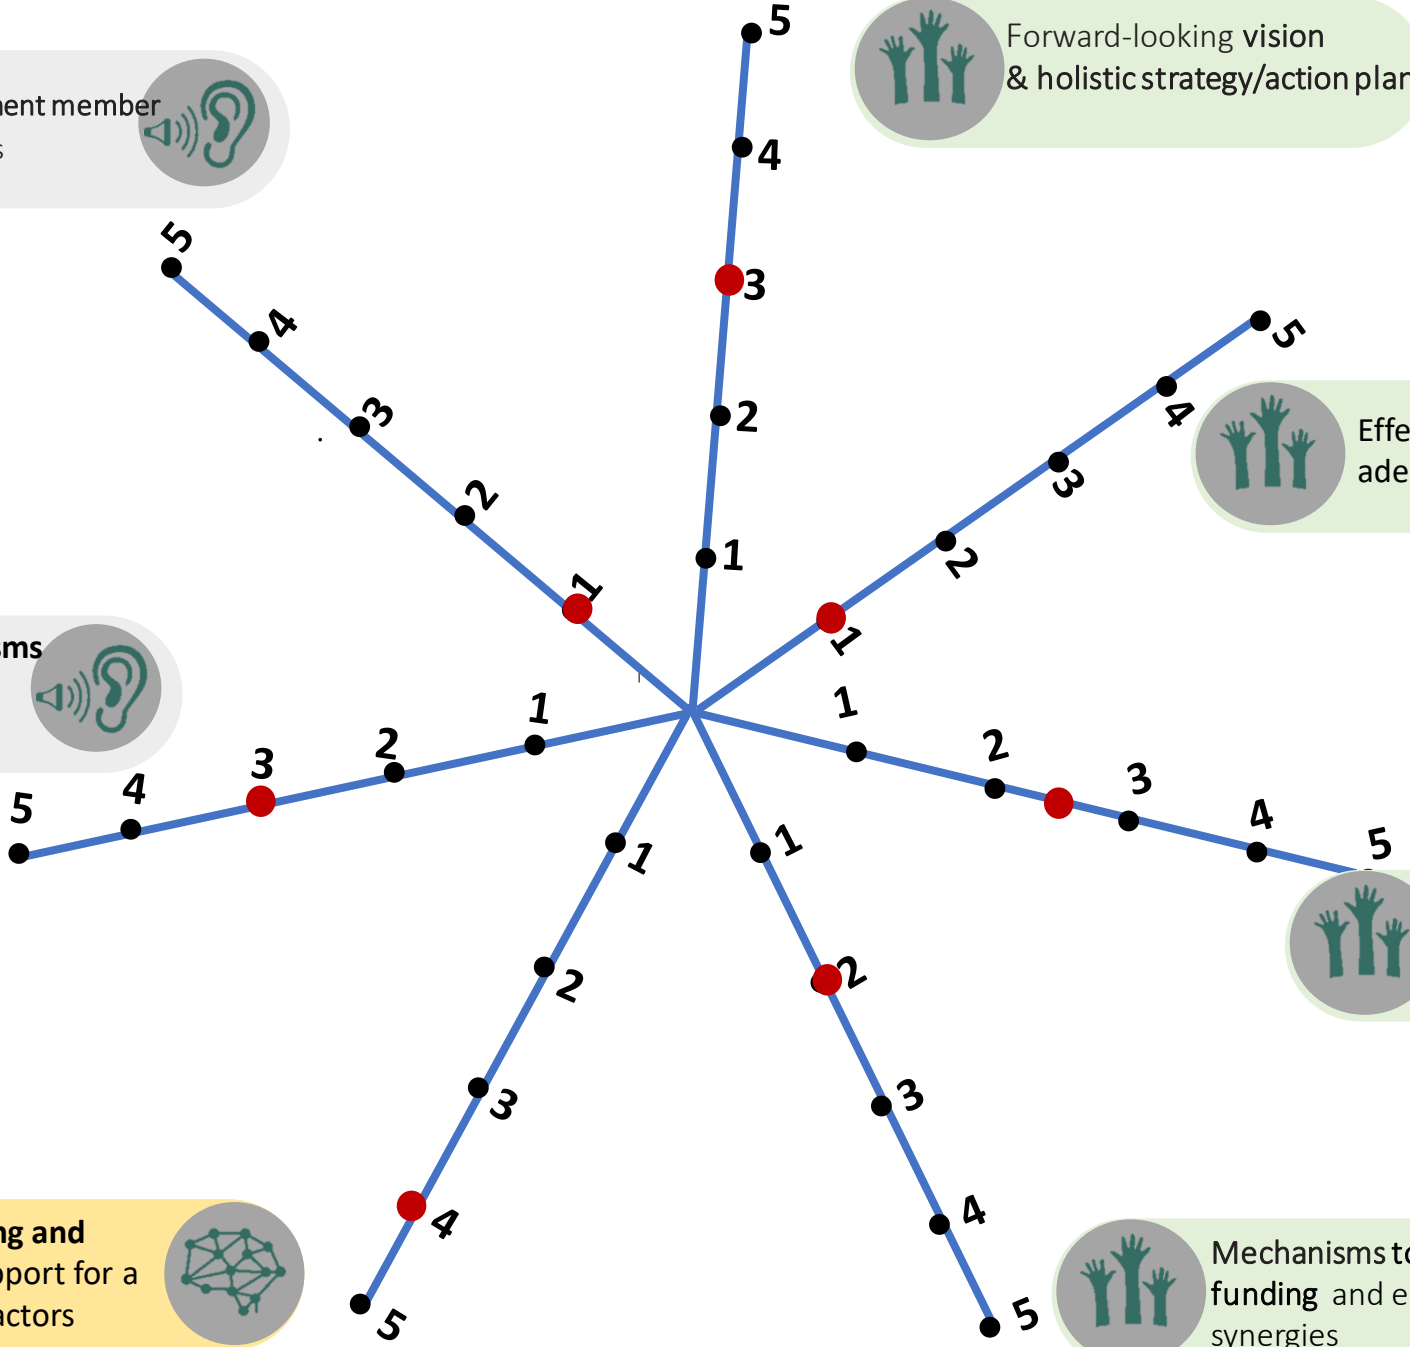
nent member
s

Forward-looking vision
& holistic strategy/action plan

Effe
ade

ms

ng and
pport for a
actors

Mechanisms to
funding and e
synergies

5
4
3
2
1

5
4
3
2
1

5
4
3
2
1

1
2
3
4
5

1
2
3
4
5

1
2
3
4
5

1
2
3
4
5